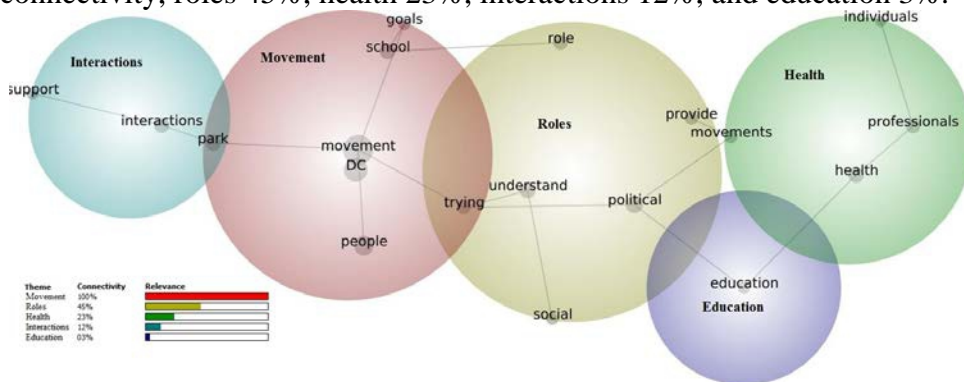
connectivity, roles 45%, health 23%, interactions 12%, and education 3%.

Interactions
support
interactions
park

Movement
goals
school
movement
DC
people

role
Roles
understand
trying
political
social
provide
movements

individuals
Health
professionals
health

education
Education

| Theme | Connectivity | Relevance |
|---|---|---|
| Movement | 100% | |
| Roles | 45% | |
| Health | 23% | |
| Interactions | 12% | |
| Education | 03% | |